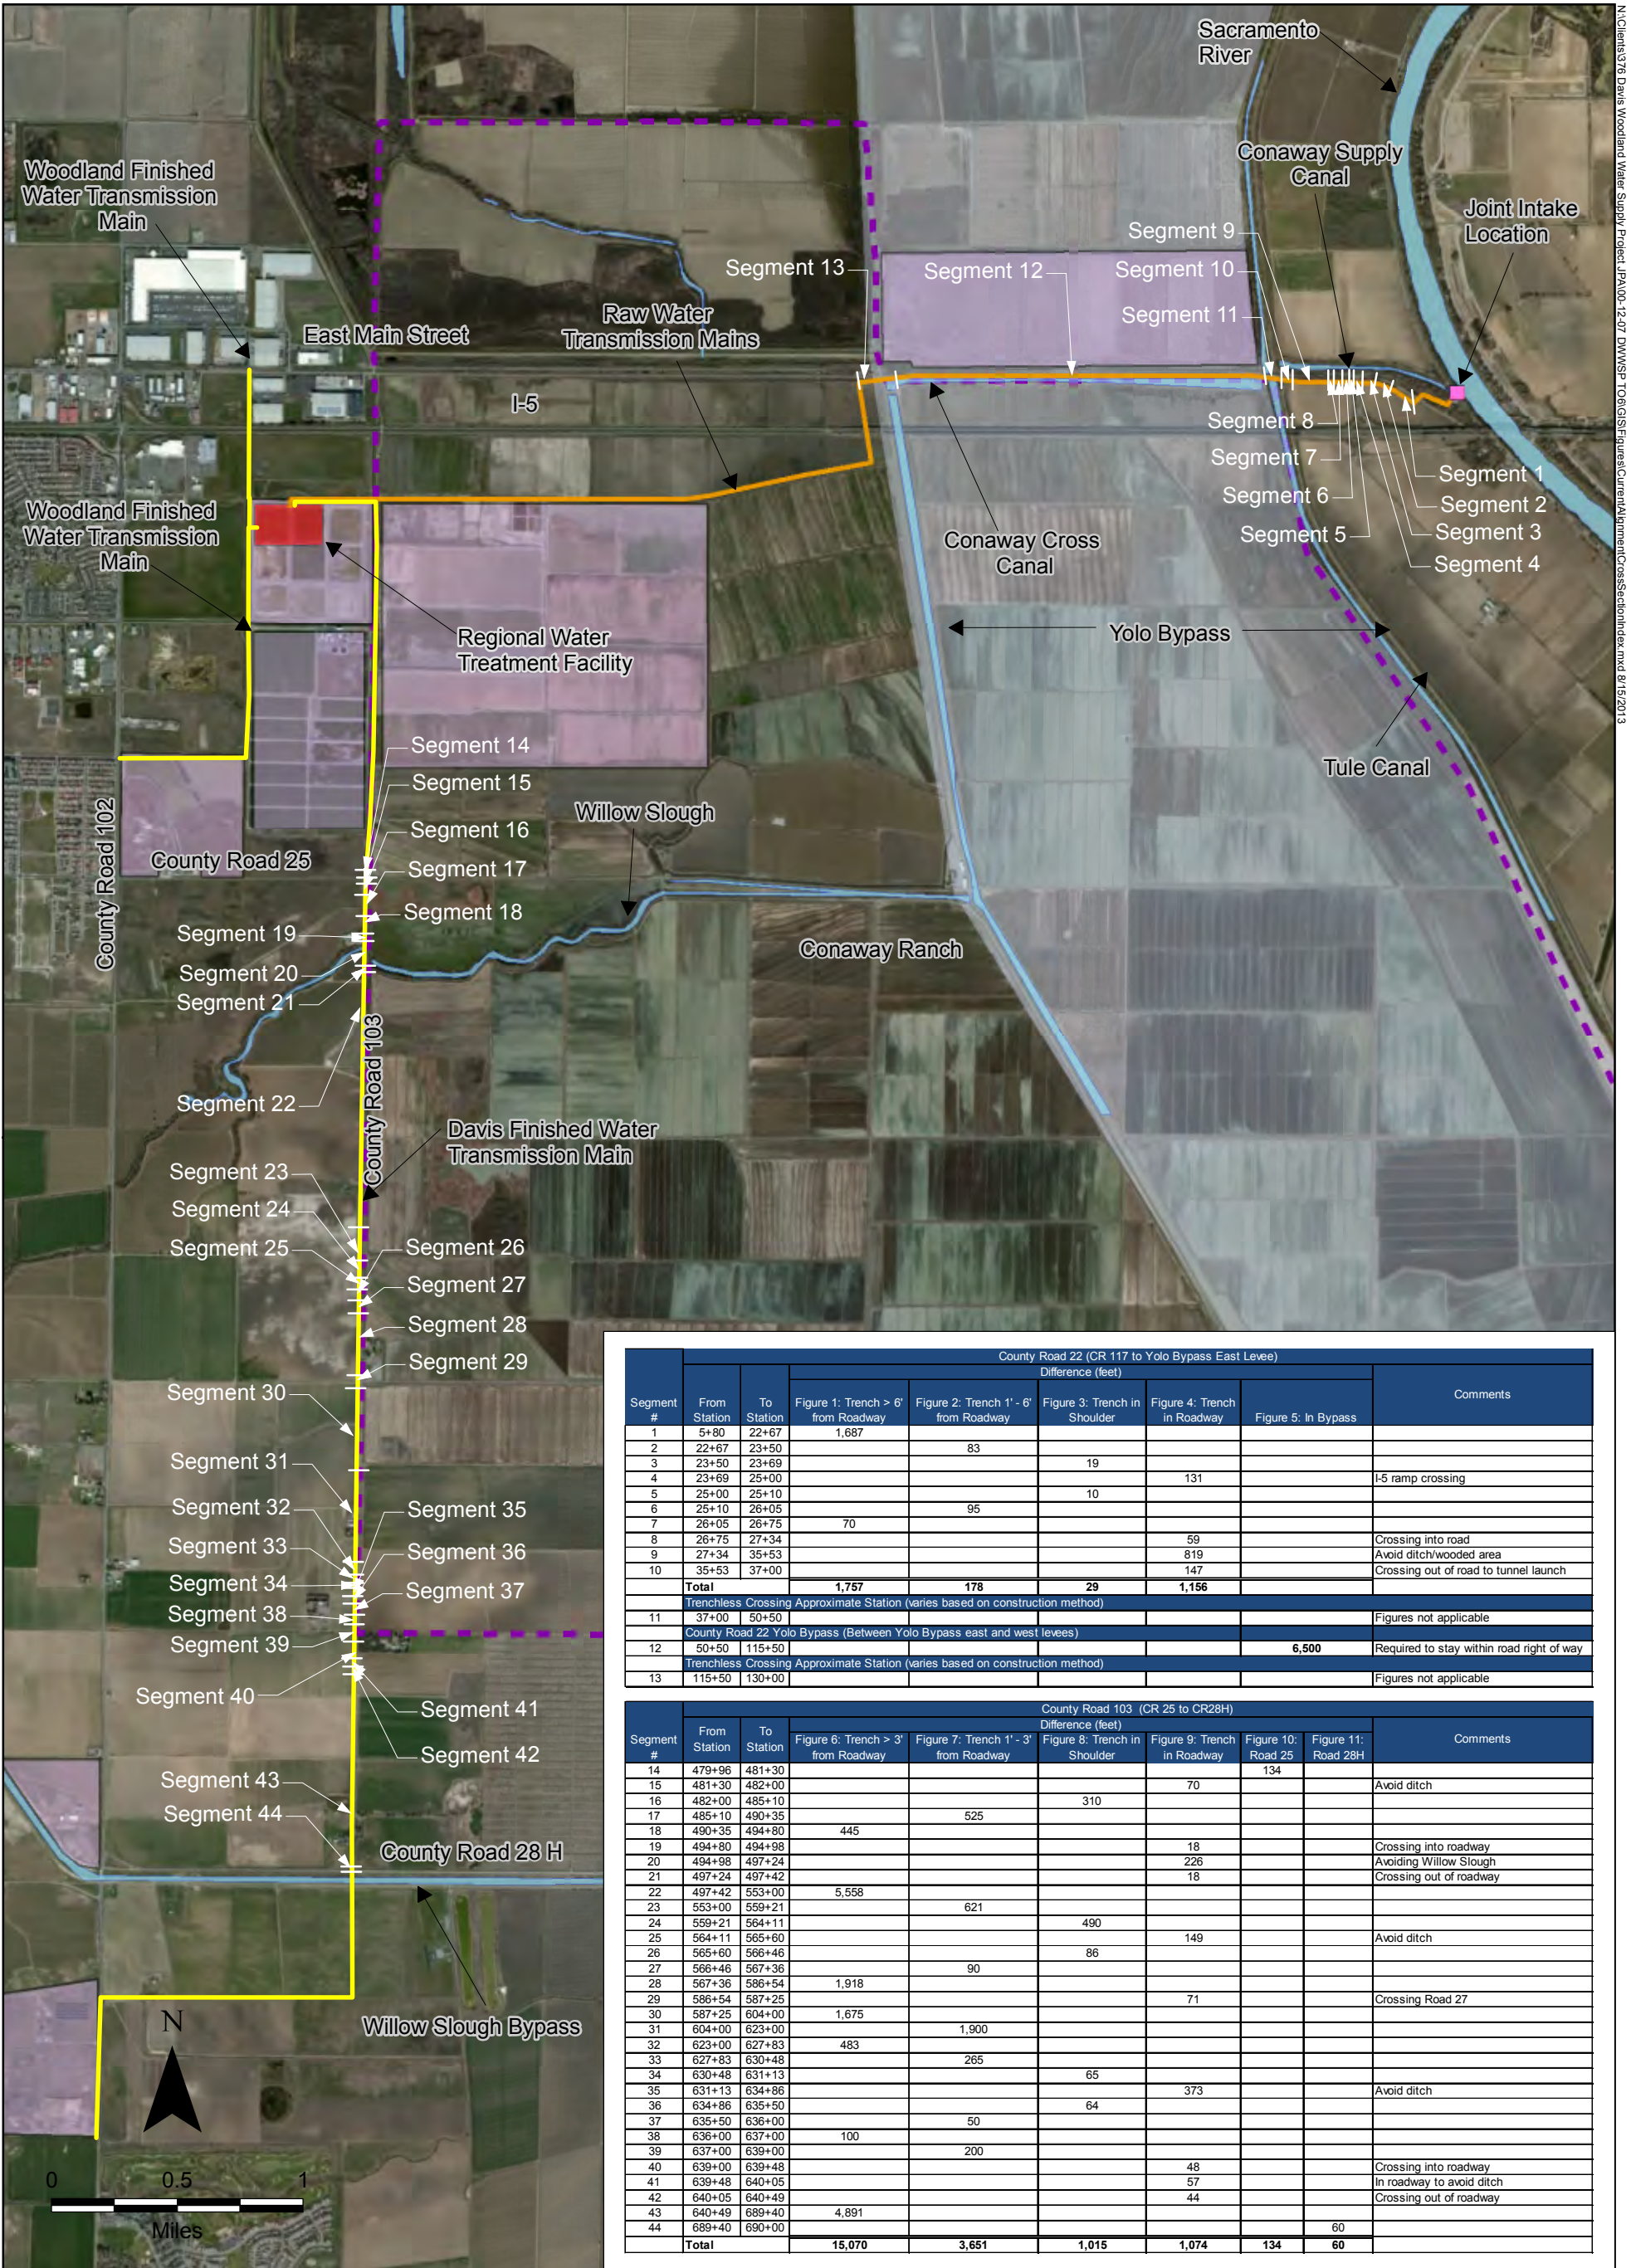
N:\Clients\376 Davis Woodland Water Supply Project JPA\00-12-07 DWWSP TO8\GIS\Figures\Current\AlignmentCrossSectionIndex.mxd 8/15/2013

Sacramento River

Conaway Supply Canal

Joint Intake Location

Woodland Finished Water Transmission Main

Segment 9

Segment 13

Segment 12

Segment 10

Segment 11

Raw Water Transmission Mains

East Main Street

I-5

Segment 8

Segment 7

Segment 6

Segment 5

Segment 1

Segment 2

Segment 3

Segment 4

Woodland Finished Water Transmission Main

Conaway Cross Canal

Regional Water Treatment Facility

Yolo Bypass

Tule Canal

Segment 14

Segment 15

Willow Slough

Segment 16

County Road 102

County Road 25

Segment 17

Segment 18

Segment 19

Conaway Ranch

Segment 20

Segment 21

County Road 103

Segment 22

Davis Finished Water Transmission Main

Segment 23

Segment 24

Segment 25

Segment 26

Segment 27

Segment 28

Segment 29

Segment 30

Segment 31

Segment 32

Segment 35

Segment 33

Segment 36

Segment 34

Segment 37

Segment 38

Segment 39

Segment 40

Segment 41

Segment 42

Segment 43

Segment 44

County Road 28 H

Willow Slough Bypass

N

0 0.5 1

Miles

County Road 22 (CR 117 to Yolo Bypass East Levee)

| Segment # | From Station | To Station | Figure 1: Trench > 6' from Roadway | Figure 2: Trench 1' - 6' from Roadway | Figure 3: Trench in Shoulder | Figure 4: Trench in Roadway | Figure 5: In Bypass | Comments |
|---|---|---|---|---|---|---|---|---|
| 1 | 5+80 | 22+67 | 1,687 | | | | | |
| 2 | 22+67 | 23+50 | | 83 | | | | |
| 3 | 23+50 | 23+69 | | | 19 | | | |
| 4 | 23+69 | 25+00 | | | | 131 | | I-5 ramp crossing |
| 5 | 25+00 | 25+10 | | | 10 | | | |
| 6 | 25+10 | 26+05 | | 95 | | | | |
| 7 | 26+05 | 26+75 | 70 | | | | | |
| 8 | 26+75 | 27+34 | | | | 59 | | Crossing into road |
| 9 | 27+34 | 35+53 | | | | 819 | | Avoid ditch/wooded area |
| 10 | 35+53 | 37+00 | | | | 147 | | Crossing out of road to tunnel launch |
| | Total | | 1,757 | 178 | 29 | 1,156 | | |
| | Trenchless Crossing Approximate Station (varies based on construction method) | | | | | | | |
| 11 | 37+00 | 50+50 | | | | | | Figures not applicable |
| | County Road 22 Yolo Bypass (Between Yolo Bypass east and west levees) | | | | | | | |
| 12 | 50+50 | 115+50 | | | | | 6,500 | Required to stay within road right of way |
| | Trenchless Crossing Approximate Station (varies based on construction method) | | | | | | | |
| 13 | 115+50 | 130+00 | | | | | | Figures not applicable |

Difference (feet)

County Road 103 (CR 25 to CR28H)

| Segment # | From Station | To Station | Figure 6: Trench > 3' from Roadway | Figure 7: Trench 1' - 3' from Roadway | Figure 8: Trench in Shoulder | Figure 9: Trench in Roadway | Figure 10: Road 25 | Figure 11: Road 28H | Comments |
|---|---|---|---|---|---|---|---|---|---|
| 14 | 479+96 | 481+30 | | | | | 134 | | |
| 15 | 481+30 | 482+00 | | | | 70 | | | Avoid ditch |
| 16 | 482+00 | 485+10 | | | 310 | | | | |
| 17 | 485+10 | 490+35 | | 525 | | | | | |
| 18 | 490+35 | 494+80 | 445 | | | | | | |
| 19 | 494+80 | 494+98 | | | | 18 | | | Crossing into roadway |
| 20 | 494+98 | 497+24 | | | | 226 | | | Avoiding Willow Slough |
| 21 | 497+24 | 497+42 | | | | 18 | | | Crossing out of roadway |
| 22 | 497+42 | 553+00 | 5,558 | | | | | | |
| 23 | 553+00 | 559+21 | | 621 | | | | | |
| 24 | 559+21 | 564+11 | | | 490 | | | | |
| 25 | 564+11 | 565+60 | | | | 149 | | | Avoid ditch |
| 26 | 565+60 | 566+46 | | | 86 | | | | |
| 27 | 566+46 | 567+36 | | 90 | | | | | |
| 28 | 567+36 | 586+54 | 1,918 | | | | | | |
| 29 | 586+54 | 587+25 | | | | 71 | | | Crossing Road 27 |
| 30 | 587+25 | 604+00 | 1,675 | | | | | | |
| 31 | 604+00 | 623+00 | | 1,900 | | | | | |
| 32 | 623+00 | 627+83 | 483 | | | | | | |
| 33 | 627+83 | 630+48 | | 265 | | | | | |
| 34 | 630+48 | 631+13 | | | 65 | | | | |
| 35 | 631+13 | 634+86 | | | | 373 | | | Avoid ditch |
| 36 | 634+86 | 635+50 | | | 64 | | | | |
| 37 | 635+50 | 636+00 | | 50 | | | | | |
| 38 | 636+00 | 637+00 | 100 | | | | | | |
| 39 | 637+00 | 639+00 | | 200 | | | | | |
| 40 | 639+00 | 639+48 | | | | 48 | | | Crossing into roadway |
| 41 | 639+48 | 640+05 | | | | 57 | | | In roadway to avoid ditch |
| 42 | 640+05 | 640+49 | | | | 44 | | | Crossing out of roadway |
| 43 | 640+49 | 689+40 | 4,891 | | | | | | |
| 44 | 689+40 | 690+00 | | | | | | 60 | |
| | Total | | 15,070 | 3,651 | 1,015 | 1,074 | 134 | 60 | |

Difference (feet)